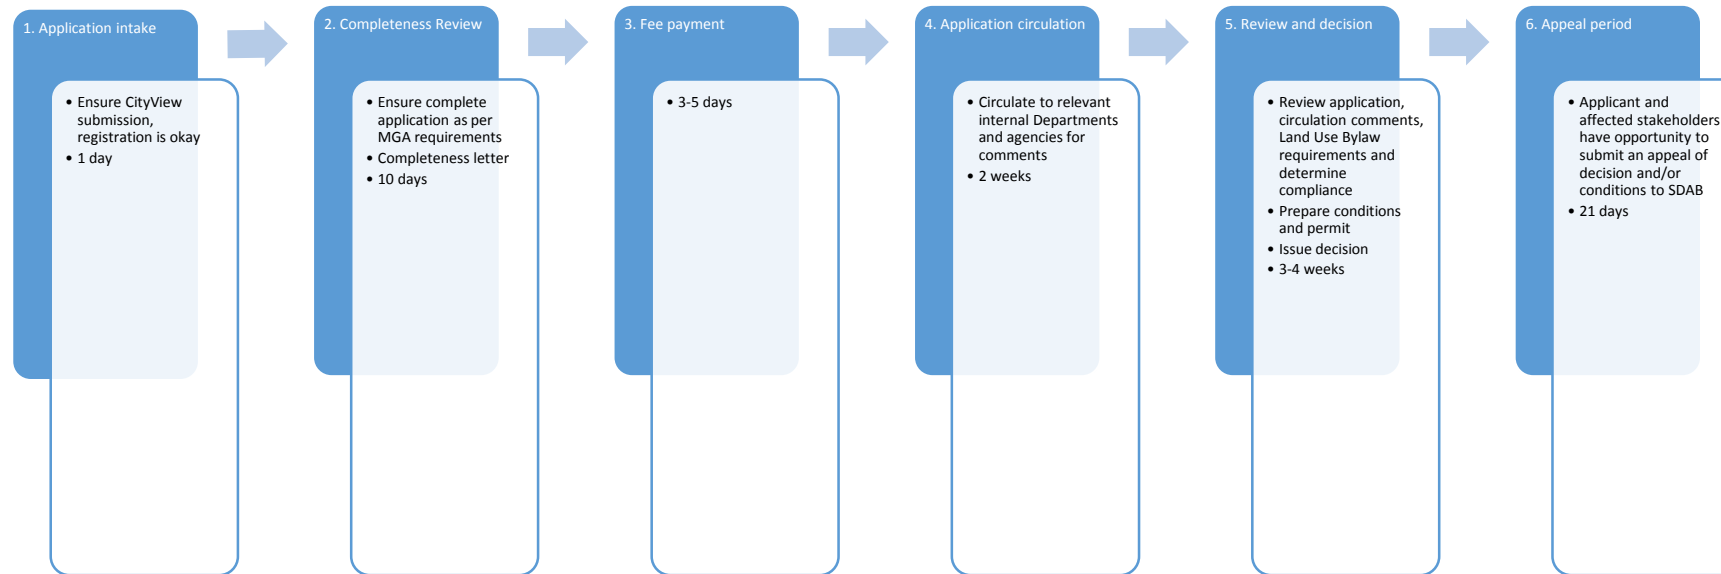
1. Application intake

- Ensure CityView submission, registration is okay
- 1 day

2. Completeness Review

- Ensure complete application as per MGA requirements
- Completeness letter
- 10 days

3. Fee payment

- 3-5 days

4. Application circulation

- Circulate to relevant internal Departments and agencies for comments
- 2 weeks

5. Review and decision

- Review application, circulation comments, Land Use Bylaw requirements and determine compliance
- Prepare conditions and permit
- Issue decision
- 3-4 weeks

6. Appeal period

- Applicant and affected stakeholders have opportunity to submit an appeal of decision and/or conditions to SDAB
- 21 days